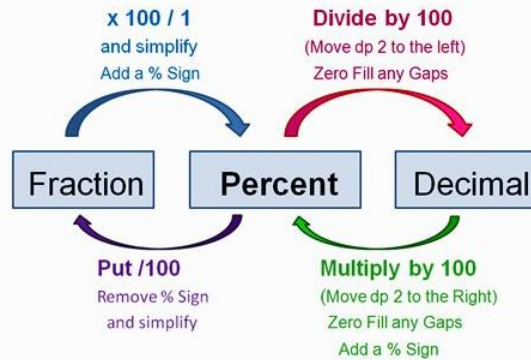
x 100 / 1
and simplify
Add a % Sign

Divide by 100
(Move dp 2 to the left)
Zero Fill any Gaps

Fraction

Percent

Decimal

Put /100
Remove % Sign
and simplify

Multiply by 100
(Move dp 2 to the Right)
Zero Fill any Gaps
Add a % Sign